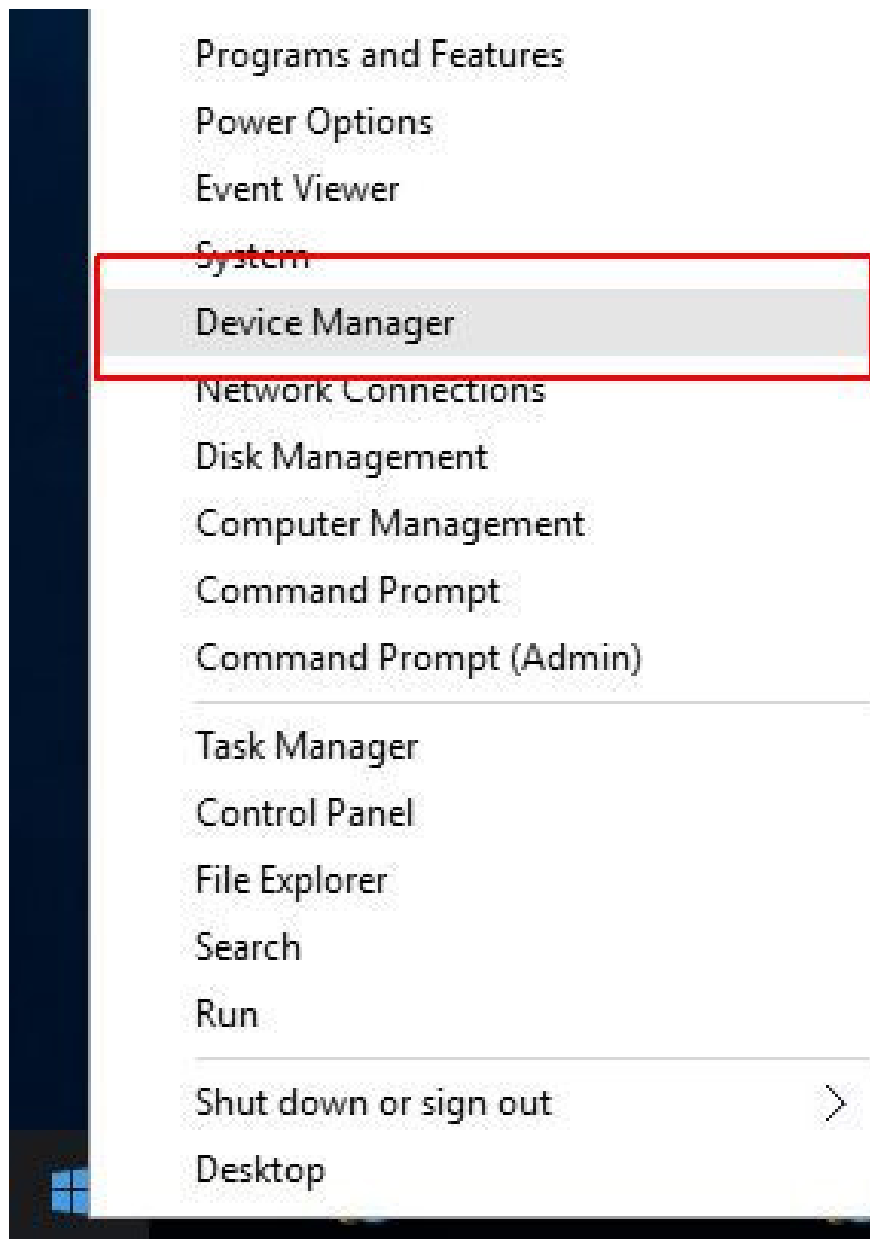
Programs and Features
Power Options
Event Viewer
System
Device Manager
Network Connections
Disk Management
Computer Management
Command Prompt
Command Prompt (Admin)

Task Manager
Control Panel
File Explorer
Search
Run

Shut down or sign out >
Desktop